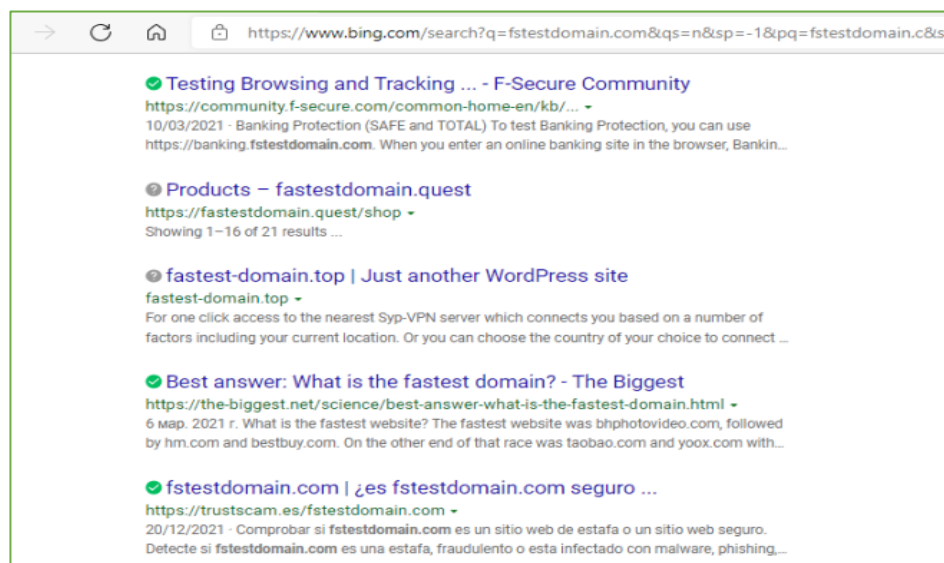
https://www.bing.com/search?q=fstestdomain.com&qs=n&sp=-1&pq=fstestdomain.c&s

Testing Browsing and Tracking ... - F-Secure Community
https://community.f-secure.com/common-home-en/kb/...
10/03/2021 · Banking Protection (SAFE and TOTAL) To test Banking Protection, you can use https://banking.fstestdomain.com. When you enter an online banking site in the browser, Bankin...

Products – fastestdomain.quest
https://fastestdomain.quest/shop
Showing 1–16 of 21 results ...

fastest-domain.top | Just another WordPress site
fastest-domain.top
For one click access to the nearest Syp-VPN server which connects you based on a number of factors including your current location. Or you can choose the country of your choice to connect ...

Best answer: What is the fastest domain? - The Biggest
https://the-biggest.net/science/best-answer-what-is-the-fastest-domain.html
6 мар. 2021 г. What is the fastest website? The fastest website was bhphotovideo.com, followed by hm.com and bestbuy.com. On the other end of that race was taobao.com and yoox.com with...

fstestdomain.com | ¿es fstestdomain.com seguro ...
https://trustscam.es/fstestdomain.com
20/12/2021 · Comprobar si fstestdomain.com es un sitio web de estafa o un sitio web seguro. Detecte si fstestdomain.com es una estafa, fraudulento o esta infectado con malware, phishing,...